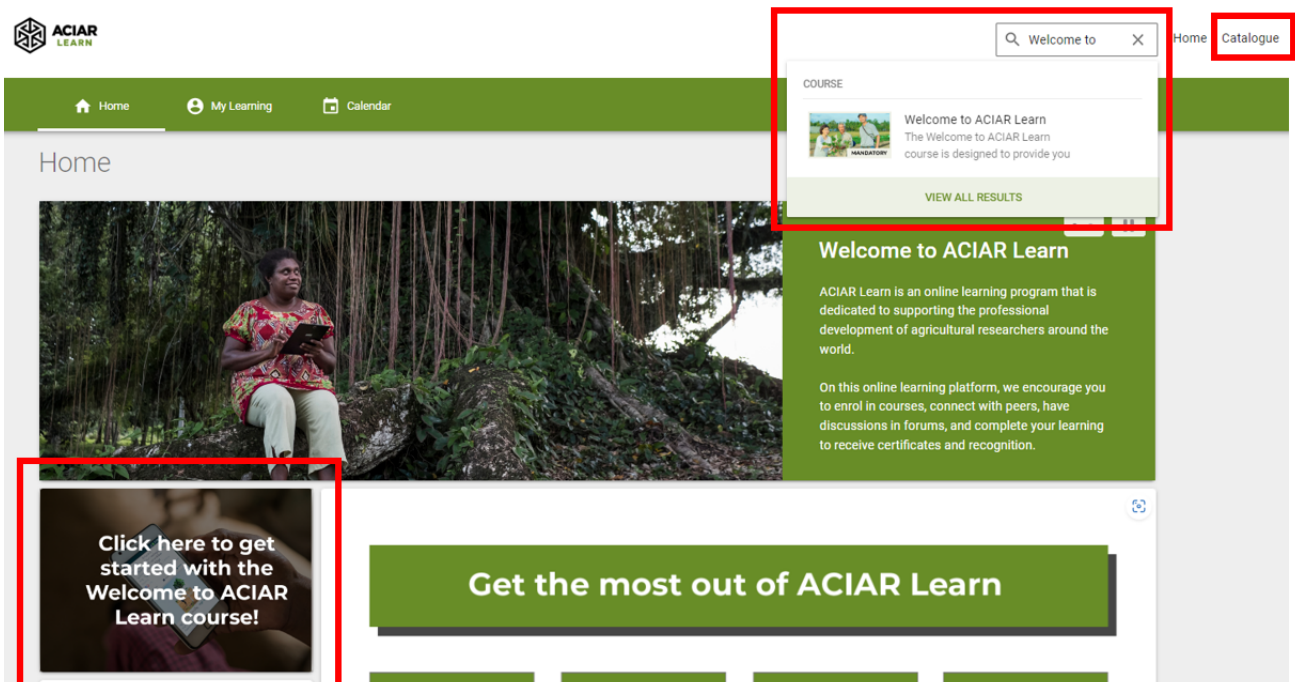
ACIAR LEARN

Welcome to

Home Catalogue

COURSE

MANDATORY

Welcome to ACIAR Learn
The Welcome to ACIAR Learn course is designed to provide you

VIEW ALL RESULTS

Home My Learning Calendar

Home

Welcome to ACIAR Learn

ACIAR Learn is an online learning program that is dedicated to supporting the professional development of agricultural researchers around the world.

On this online learning platform, we encourage you to enrol in courses, connect with peers, have discussions in forums, and complete your learning to receive certificates and recognition.

Click here to get started with the Welcome to ACIAR Learn course!

Get the most out of ACIAR Learn